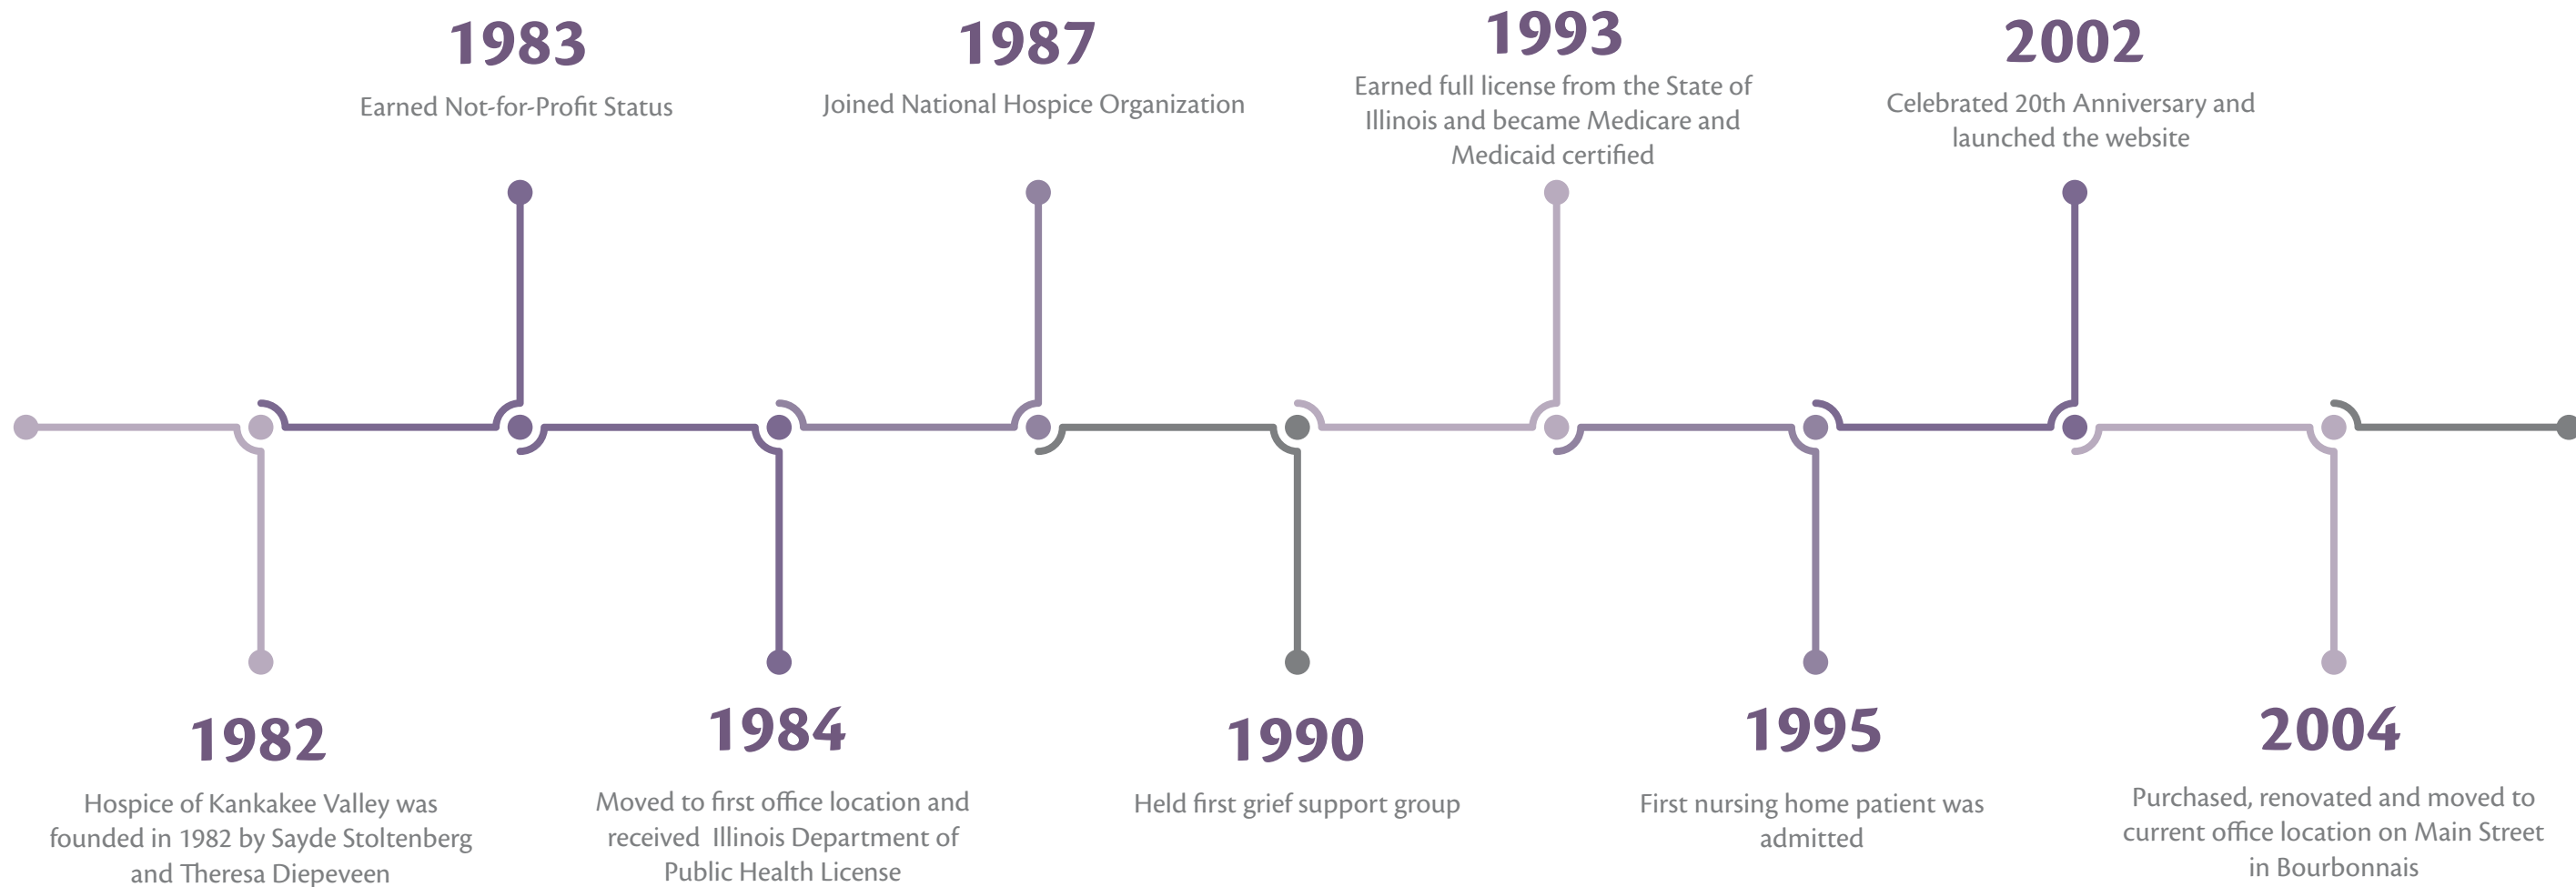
1983
Earned Not-for-Profit Status

1987
Joined National Hospice Organization

1993
Earned full license from the State of Illinois and became Medicare and Medicaid certified

2002
Celebrated 20th Anniversary and launched the website

1982
Hospice of Kankakee Valley was founded in 1982 by Sayde Stoltenberg and Theresa Diepeveen

1984
Moved to first office location and received Illinois Department of Public Health License

1990
Held first grief support group

1995
First nursing home patient was admitted

2004
Purchased, renovated and moved to current office location on Main Street in Bourbonnais